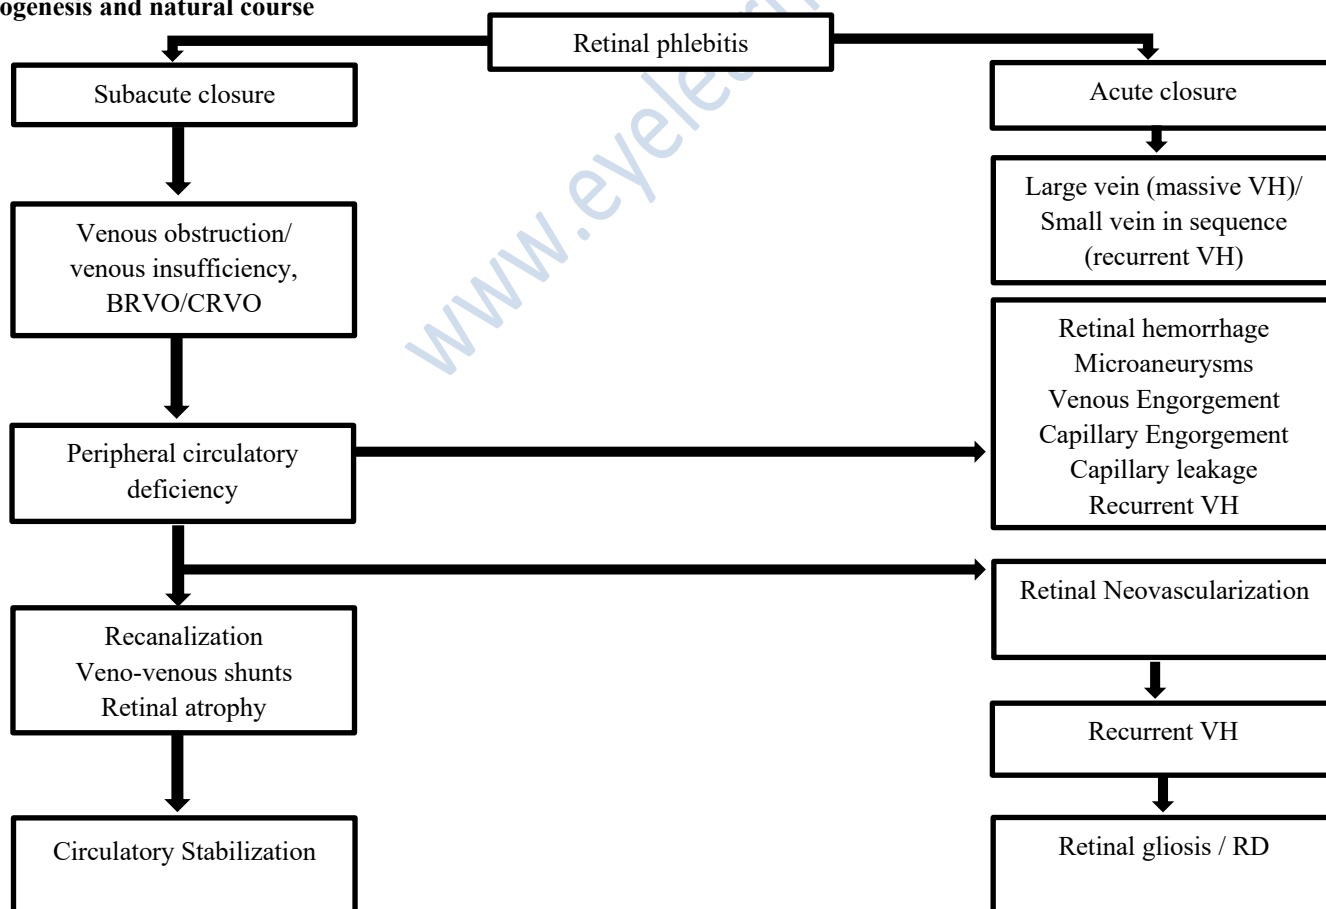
ogenesis and natural course

Retinal phlebitis

Subacute closure

Venous obstruction/ venous insufficiency, BRVO/CRVO

Peripheral circulatory deficiency

Recanalization
Veno-venous shunts
Retinal atrophy

Circulatory Stabilization

Acute closure

Large vein (massive VH)/ Small vein in sequence (recurrent VH)

Retinal hemorrhage
Microaneurysms
Venous Engorgement
Capillary Engorgement
Capillary leakage
Recurrent VH

Retinal Neovascularization

Recurrent VH

Retinal gliosis / RD

www.eyele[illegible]